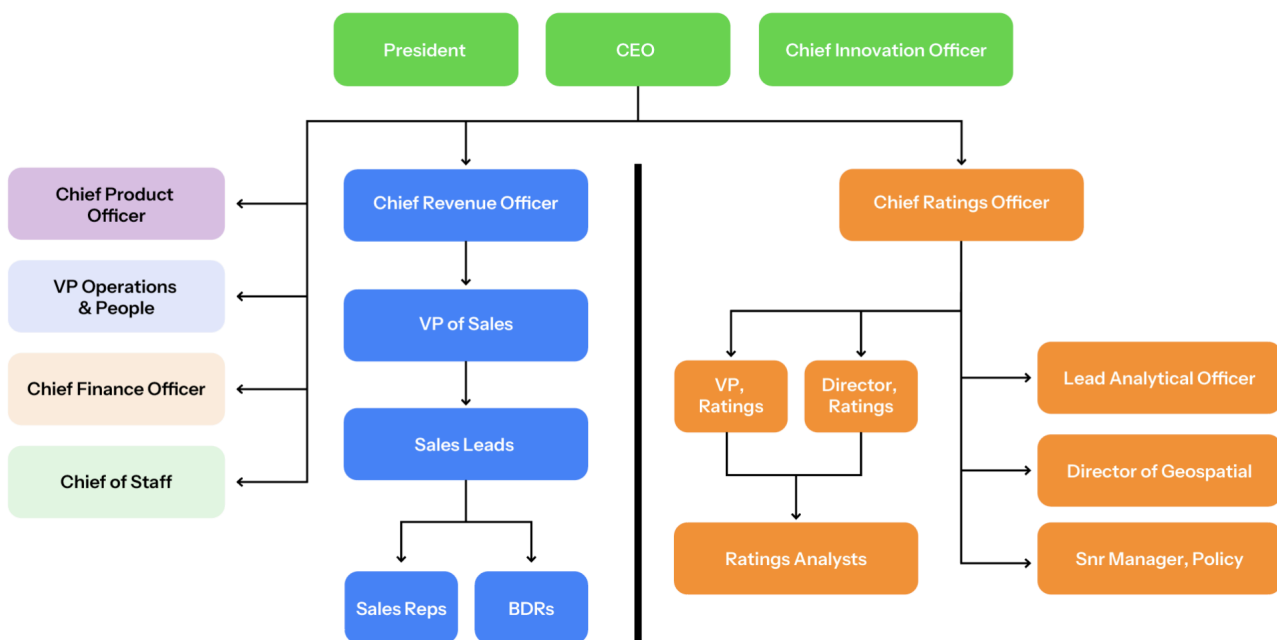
President

CEO

Chief Innovation Officer

Chief Product Officer

VP Operations & People

Chief Finance Officer

Chief of Staff

Chief Revenue Officer

VP of Sales

Sales Leads

Sales Reps

BDRs

Chief Ratings Officer

VP, Ratings

Director, Ratings

Ratings Analysts

Lead Analytical Officer

Director of Geospatial

Snr Manager, Policy